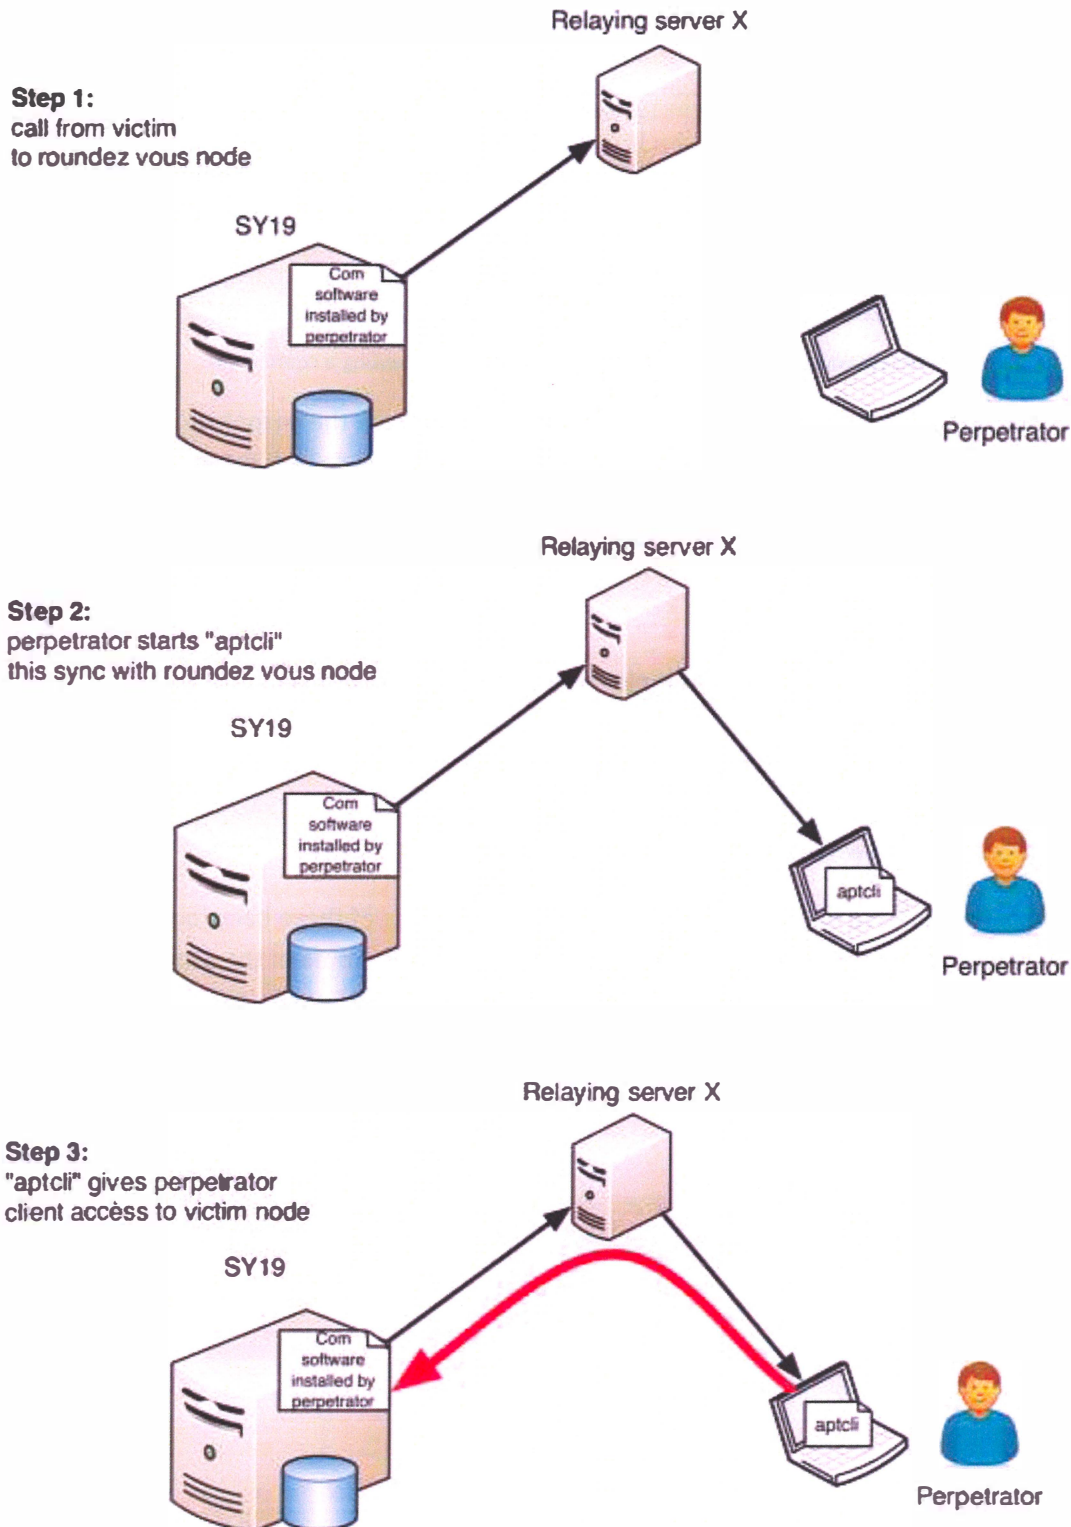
Relaying server X

Step 1:
call from victim
to roundez vous node

SY19

Com software installed by perpetrator

Perpetrator

Relaying server X

Step 2:
perpetrator starts "aptcli"
this sync with roundez vous node

SY19

Com software installed by perpetrator

aptcli

Perpetrator

Relaying server X

Step 3:
"aptcli" gives perpetrator
client access to victim node

SY19

Com software installed by perpetrator

aptcli

Perpetrator